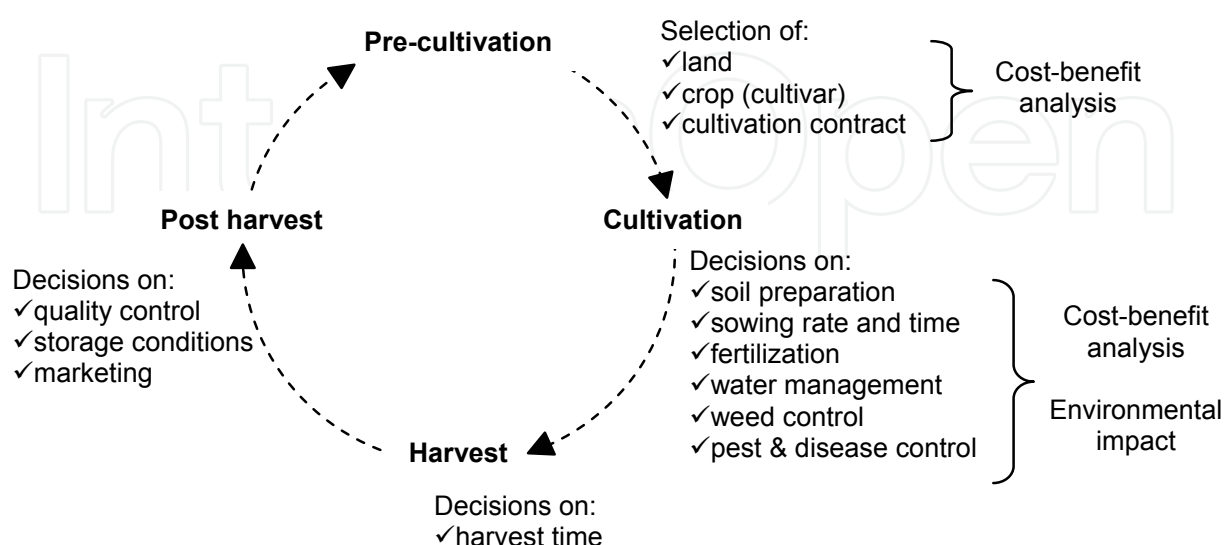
Pre-cultivation

Selection of:
✓land
✓crop (cultivar)
✓cultivation contract

Cost-benefit analysis

Cultivation

Decisions on:
✓soil preparation
✓sowing rate and time
✓fertilization
✓water management
✓weed control
✓pest & disease control

Cost-benefit analysis

Environmental impact

Harvest

Decisions on:
✓harvest time

Post harvest

Decisions on:
✓quality control
✓storage conditions
✓marketing

IntechOpen